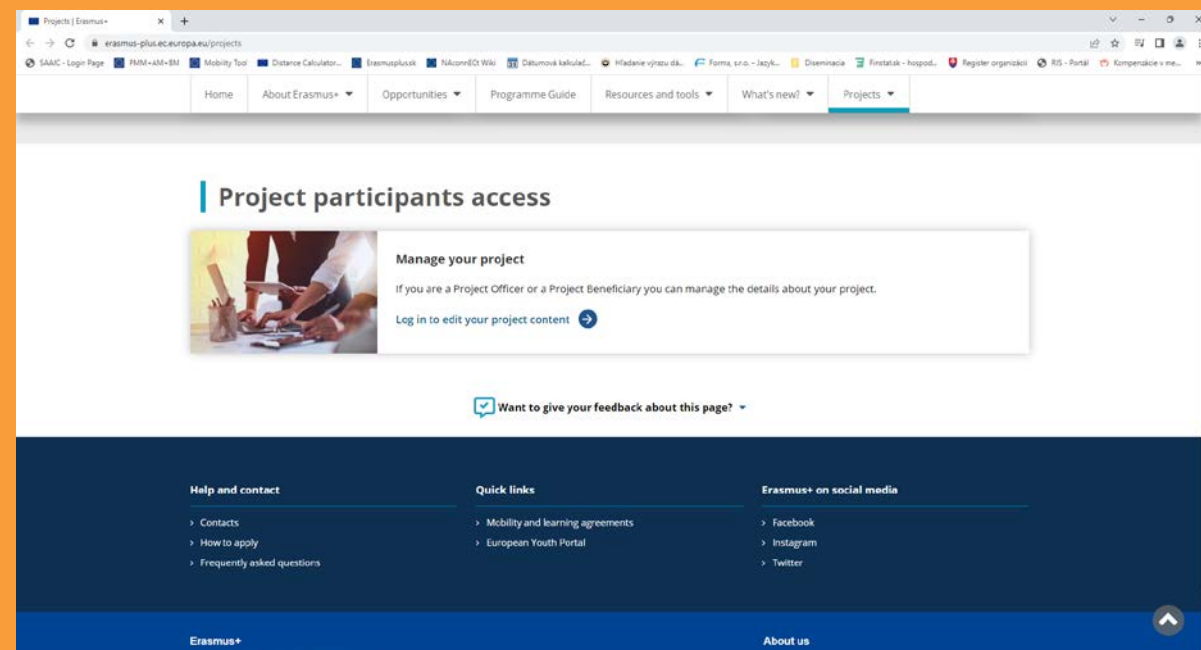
Projects | Erasmus+

erasmus-plus.ec.europa.eu/projects

SAAIC - Login Page PMM+AM+BM Mobility Tool Distance Calculator... Erasmusplus.sk NAconnECt Wiki Dátumová kalkulač... Hľadanie výrazu dá... Forms, s.r.o. - Jazyk... Diseminacia Finstat.sk - hospod... Register organizácií RIS - Portál Kompenzácie v me...

Home | About Erasmus+ | Opportunities | Programme Guide | Resources and tools | What's new? | Projects

Project participants access

Manage your project

If you are a Project Officer or a Project Beneficiary you can manage the details about your project.

Log in to edit your project content

Want to give your feedback about this page?

Help and contact

› Contacts
› How to apply
› Frequently asked questions

Quick links

› Mobility and learning agreements
› European Youth Portal

Erasmus+ on social media

› Facebook
› Instagram
› Twitter

Erasmus+

About us